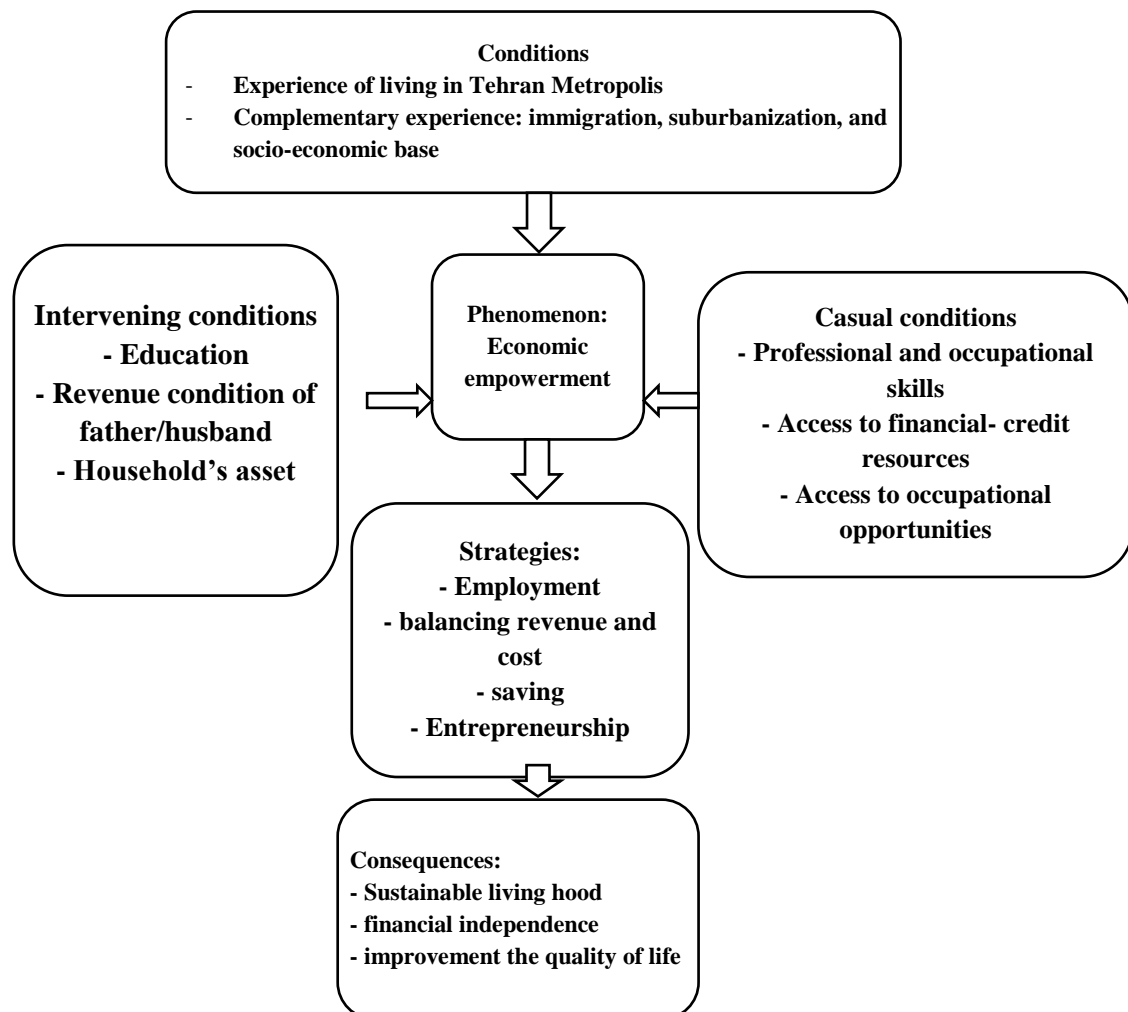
Conditions
- Experience of living in Tehran Metropolis
- Complementary experience: immigration, suburbanization, and socio-economic base

Intervening conditions
- Education
- Revenue condition of father/husband
- Household's asset

Phenomenon: Economic empowerment

Casual conditions
- Professional and occupational skills
- Access to financial- credit resources
- Access to occupational opportunities

Strategies:
- Employment
- balancing revenue and cost
- saving
- Entrepreneurship

Consequences:
- Sustainable living hood
- financial independence
- improvement the quality of life